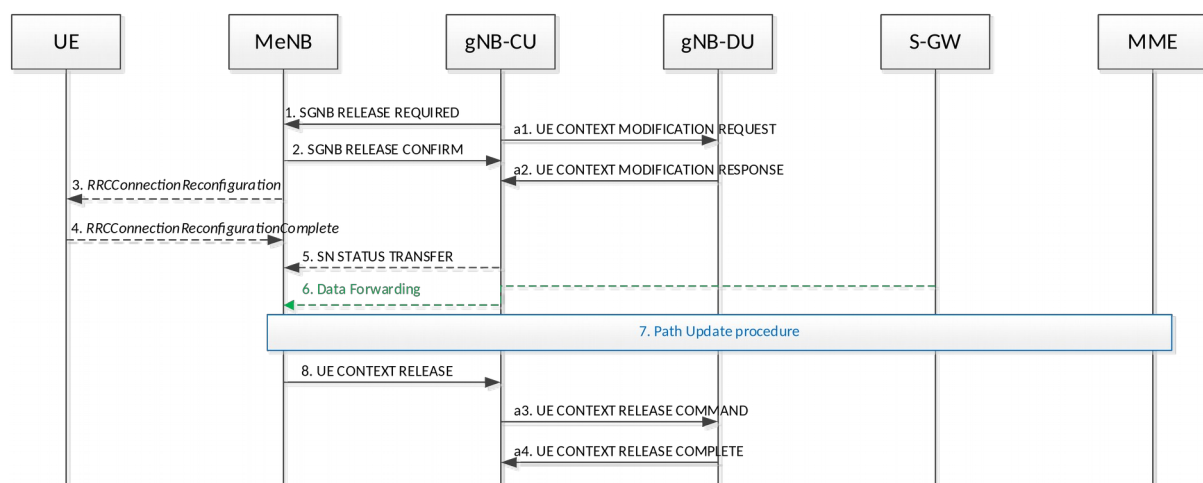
UE

MeNB

gNB-CU

gNB-DU

S-GW

MME

1. SGNB RELEASE REQUIRED

a1. UE CONTEXT MODIFICATION REQUEST

2. SGNB RELEASE CONFIRM

a2. UE CONTEXT MODIFICATION RESPONSE

3. RRCConnectionReconfiguration

4. RRCConnectionReconfigurationComplete

5. SN STATUS TRANSFER

6. Data Forwarding

7. Path Update procedure

8. UE CONTEXT RELEASE

a3. UE CONTEXT RELEASE COMMAND

a4. UE CONTEXT RELEASE COMPLETE